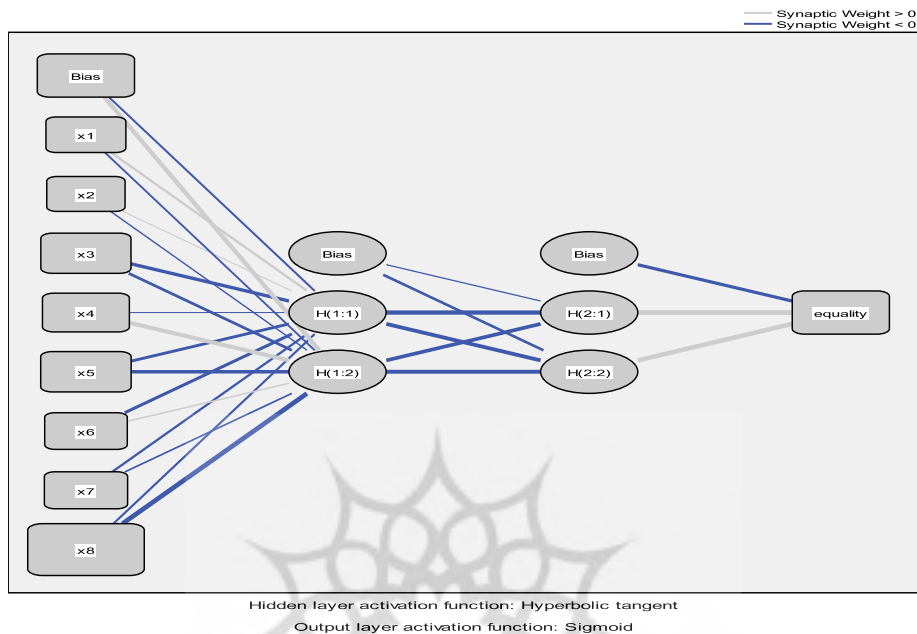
Synaptic Weight > 0
Synaptic Weight < 0

Bias
x1
x2
x3
x4
x5
x6
x7
x8

Bias
H(1:1)
H(1:2)

Bias
H(2:1)
H(2:2)

equality

Hidden layer activation function: Hyperbolic tangent
Output layer activation function: Sigmoid